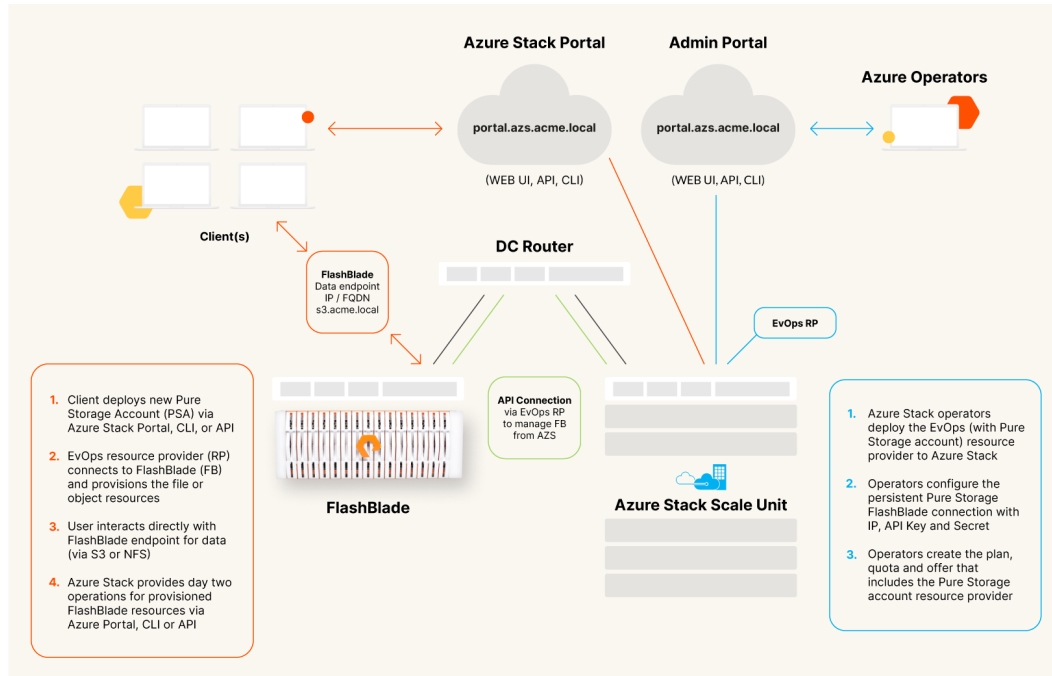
Azure Stack Portal

Admin Portal

Azure Operators

portal.azs.acme.local

portal.azs.acme.local

(WEB UI, API, CLI)

(WEB UI, API, CLI)

Client(s)

DC Router

FlashBlade
Data endpoint
IP / FQDN
s3.acme.local

EvOps RP

1. Client deploys new Pure Storage Account (PSA) via Azure Stack Portal, CLI, or API

2. EvOps resource provider (RP) connects to FlashBlade (FB) and provisions the file or object resources

3. User interacts directly with FlashBlade endpoint for data (via S3 or NFS)

4. Azure Stack provides day two operations for provisioned FlashBlade resources via Azure Portal, CLI or API

API Connection
via EvOps RP to manage FB from AZS

FlashBlade

Azure Stack Scale Unit

1. Azure Stack operators deploy the EvOps (with Pure Storage account) resource provider to Azure Stack

2. Operators configure the persistent Pure Storage FlashBlade connection with IP, API Key and Secret

3. Operators create the plan, quota and offer that includes the Pure Storage account resource provider